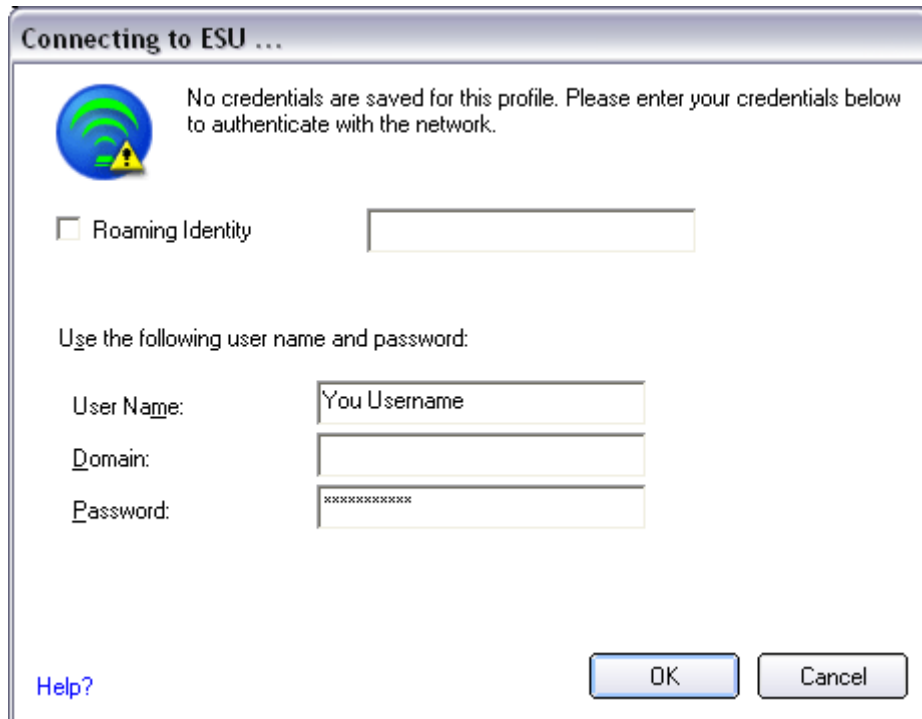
Connecting to ESU ...

No credentials are saved for this profile. Please enter your credentials below to authenticate with the network.

Roaming Identity

Use the following user name and password:

User Name: You Username

Domain:

Password: ***********

Help?

OK

Cancel